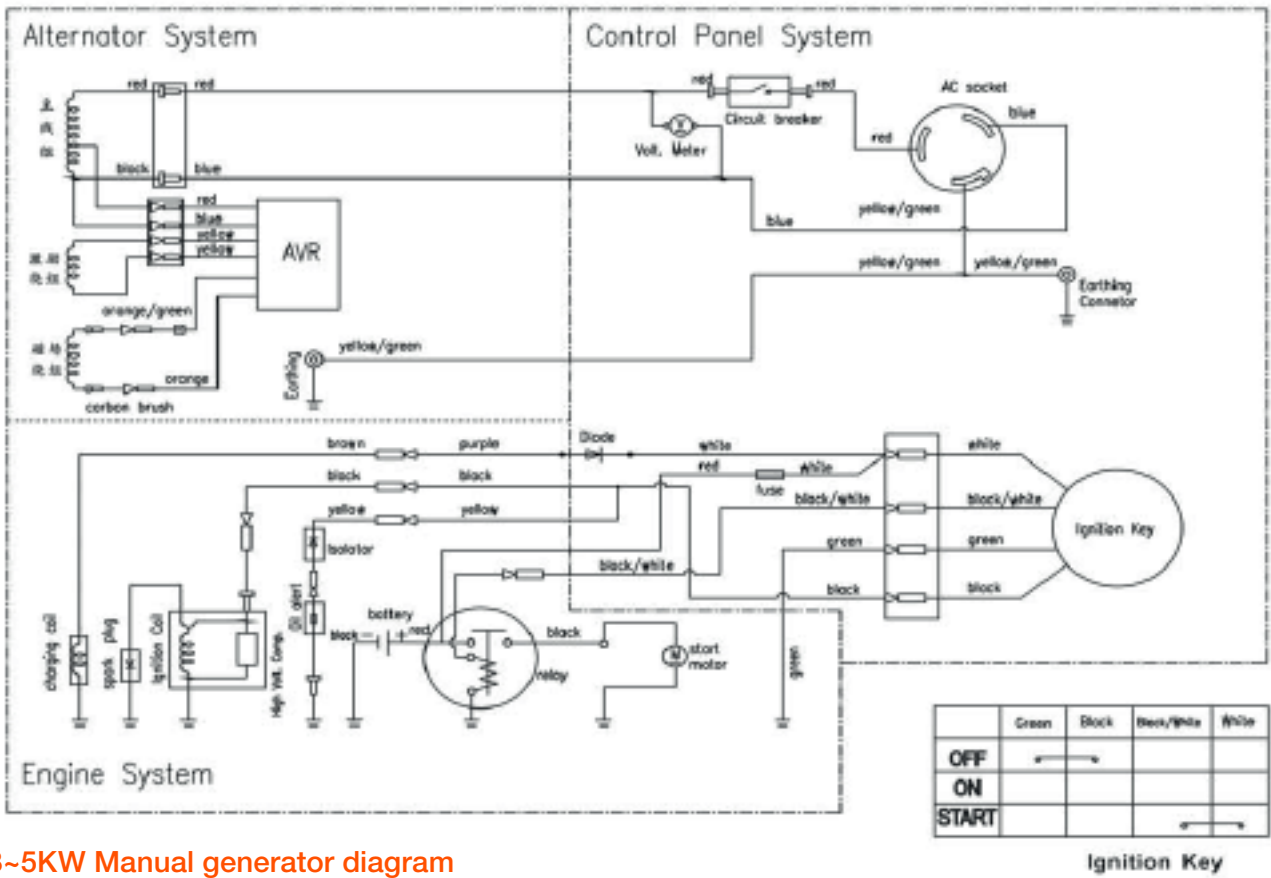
Alternator System

Control Panel System

red red

black blue

red

blue

yellow

yellow

AVR

orange/green

orange

carbon brush

Earthing

yellow/green

red

Circuit breaker

red

AC socket

blue

red

Volt. Meter

blue

yellow/green

yellow/green

yellow/green

Earthing Connetor

brown

purple

Diode

white

black

black

red

white

white

fuse

yellow

yellow

black/white

black/white

Isolator

green

green

Ignition Key

Oil alert

black/white

black

black

battery

black

red

black

start motor

relay

charging coil

spark plug

Ignition Coil

High Volt. Comp.

green

Engine System

| | Green | Black | Black/White | White |
|---|---|---|---|---|
| OFF | | | | |
| ON | | | | |
| START | | | | |

Ignition Key

3~5KW Manual generator diagram